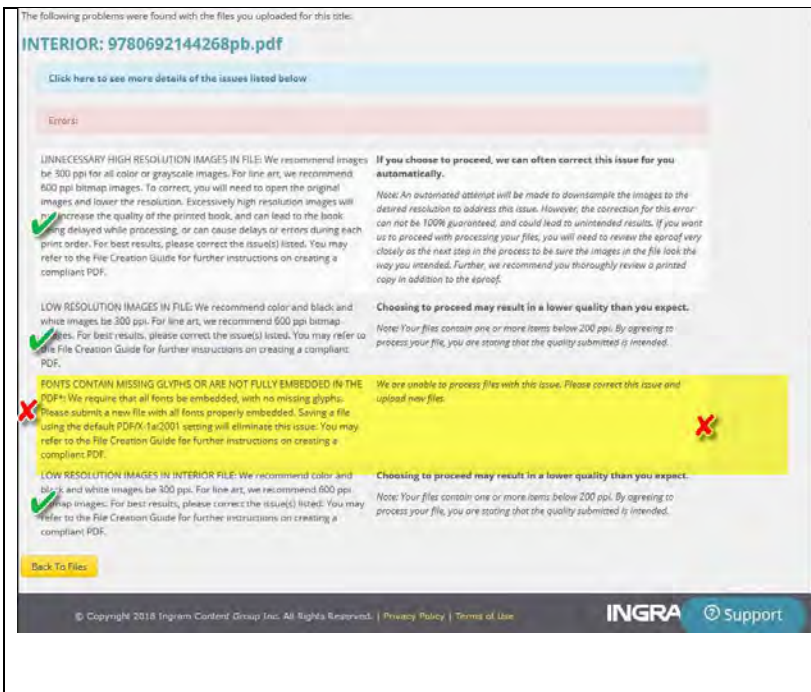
The following problems were found with the files you uploaded for this title:

INTERIOR: 9780692144268pb.pdf

Click here to see more details of the issues listed below

Errors:

UNNECESSARY HIGH RESOLUTION IMAGES IN FILE: We recommend images be 300 ppi for all color or grayscale images. For line art, we recommend 600 ppi bitmap images. To correct, you will need to open the original images and lower the resolution. Excessively high resolution images will not increase the quality of the printed book, and can lead to the book being delayed while processing, or can cause delays or errors during each print order. For best results, please correct the issue(s) listed. You may refer to the File Creation Guide for further instructions on creating a compliant PDF.

If you choose to proceed, we can often correct this issue for you automatically.

Note: An automated attempt will be made to downsample the images to the desired resolution to address this issue. However, the correction for this error can not be 100% guaranteed, and could lead to unintended results. If you want us to proceed with processing your files, you will need to review the eproof very closely as the next step in the process to be sure the images in the file look the way you intended. Further, we recommend you thoroughly review a printed copy in addition to the eproof.

LOW RESOLUTION IMAGES IN FILE: We recommend color and black and white images be 300 ppi. For line art, we recommend 600 ppi bitmap images. For best results, please correct the issue(s) listed. You may refer to the File Creation Guide for further instructions on creating a compliant PDF.

Choosing to proceed may result in a lower quality than you expect.

Note: Your files contain one or more items below 200 ppi. By agreeing to process your file, you are stating that the quality submitted is intended.

FONTS CONTAIN MISSING GLYPHS OR ARE NOT FULLY EMBEDDED IN THE PDF*: We require that all fonts be embedded, with no missing glyphs. Please submit a new file with all fonts properly embedded. Saving a file using the default PDF/X-1a:2001 setting will eliminate this issue. You may refer to the File Creation Guide for further instructions on creating a compliant PDF.

We are unable to process files with this issue. Please correct this issue and upload new files.

LOW RESOLUTION IMAGES IN INTERIOR FILE: We recommend color and black and white images be 300 ppi. For line art, we recommend 600 ppi bitmap images. For best results, please correct the issue(s) listed. You may refer to the File Creation Guide for further instructions on creating a compliant PDF.

Choosing to proceed may result in a lower quality than you expect.

Note: Your files contain one or more items below 200 ppi. By agreeing to process your file, you are stating that the quality submitted is intended.

Back To Files

© Copyright 2018 Ingram Content Group Inc. All Rights Reserved. | Privacy Policy | Terms of Use

INGRA

Support